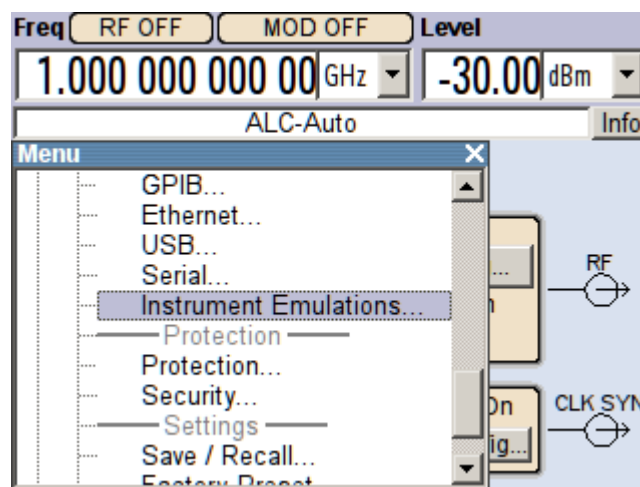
Freq RF OFF MOD OFF Level

1.000 000 000 00 GHz -30.00 dBm

ALC-Auto Info

Menu

GPIB...
Ethernet...
USB...
Serial...
Instrument Emulations...
Protection
Protection...
Security...
Settings
Save / Recall...
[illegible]

RF

On
ig...

CLK SYN